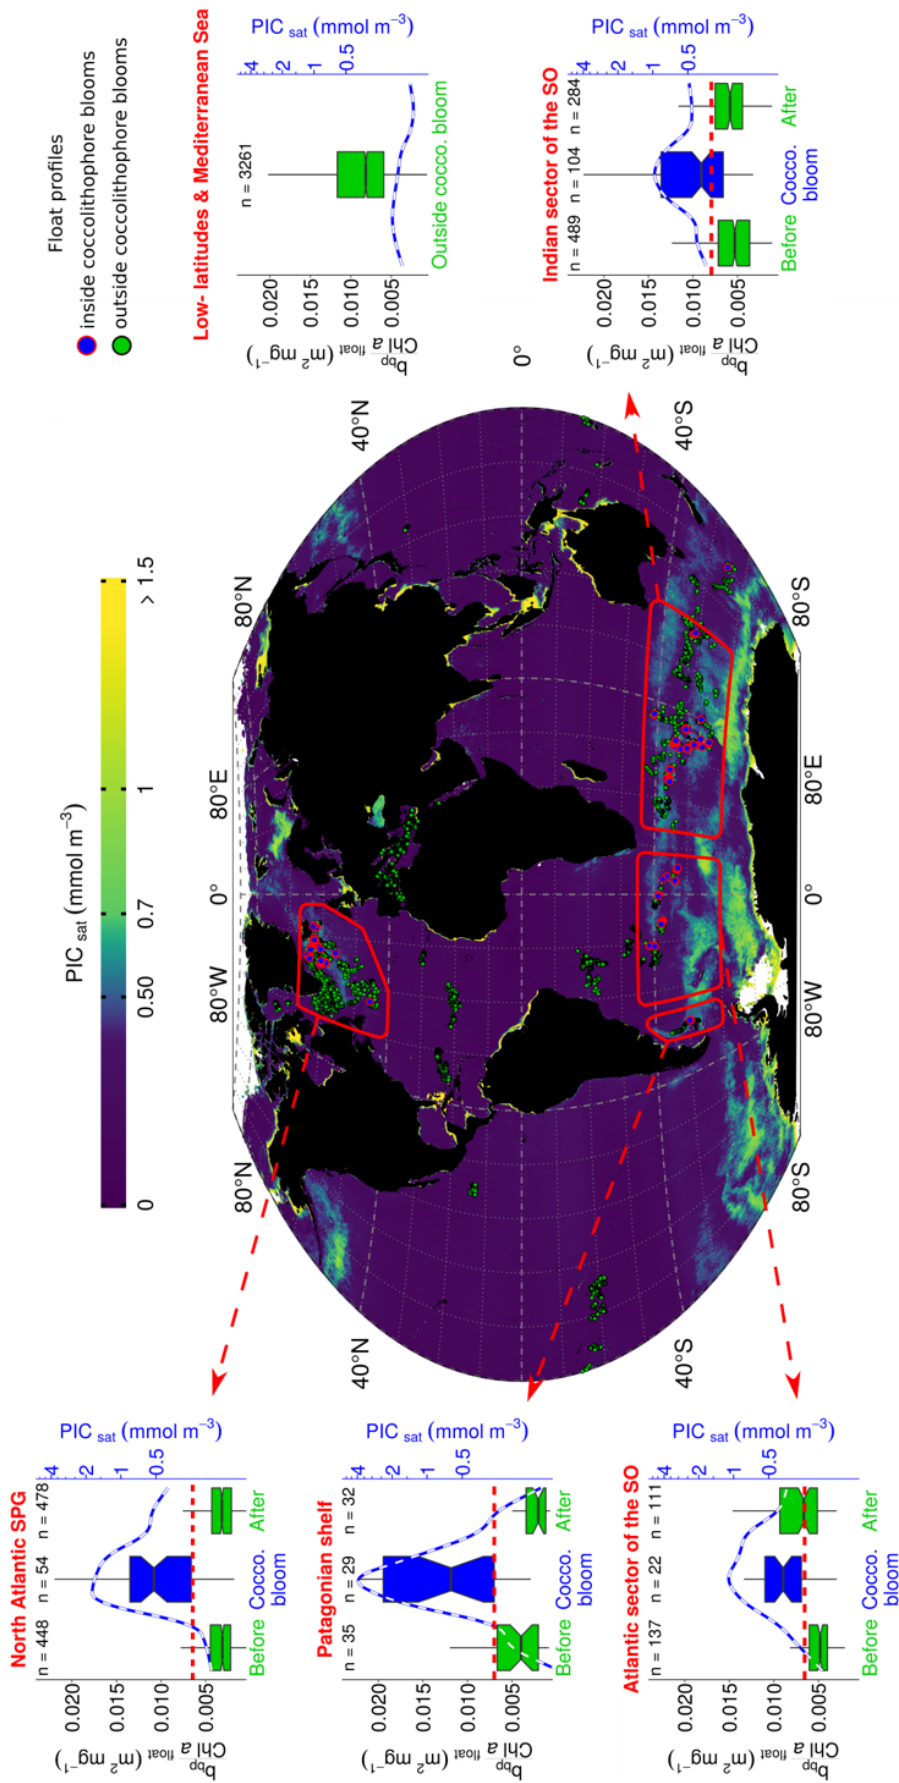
Float profiles
inside coccolithophore blooms
outside coccolithophore blooms

Low- latitudes & Mediterranean Sea
PIC $_{sat}$ (mmol m$^{-3}$)
4 2 1 0.5
n = 3261
0.020 0.015 0.010 0.005
$b_{bp}^{float}$ Chl a (m$^2$ mg$^{-1}$)
Outside cocco. bloom

Indian sector of the SO
PIC $_{sat}$ (mmol m$^{-3}$)
4 2 1 0.5
n = 489 n = 104 n = 284
0.020 0.015 0.010 0.005
$b_{bp}^{float}$ Chl a (m$^2$ mg$^{-1}$)
Before Cocco. bloom After

PIC$_{sat}$ (mmol m$^{-3}$)
0 0.50 0.7 1 > 1.5

0° 40°N 80°N 80°W 0° 80°E 80°N 40°N 40°S 80°S 80°W 0° 80°E 80°S 40°S

North Atlantic SPG
PIC $_{sat}$ (mmol m$^{-3}$)
4 2 1 0.5
n = 448 n = 54 n = 478
0.020 0.015 0.010 0.005
$b_{bp}^{float}$ Chl a (m$^2$ mg$^{-1}$)
Before Cocco. bloom After

Patagonian shelf
PIC $_{sat}$ (mmol m$^{-3}$)
4 2 1 0.5
n = 35 n = 29 n = 32
0.020 0.015 0.010 0.005
$b_{bp}^{float}$ Chl a (m$^2$ mg$^{-1}$)
Before Cocco. bloom After

Atlantic sector of the SO
PIC $_{sat}$ (mmol m$^{-3}$)
4 2 1 0.5
n = 137 n = 22 n = 111
0.020 0.015 0.010 0.005
$b_{bp}^{float}$ Chl a (m$^2$ mg$^{-1}$)
Before Cocco. bloom After